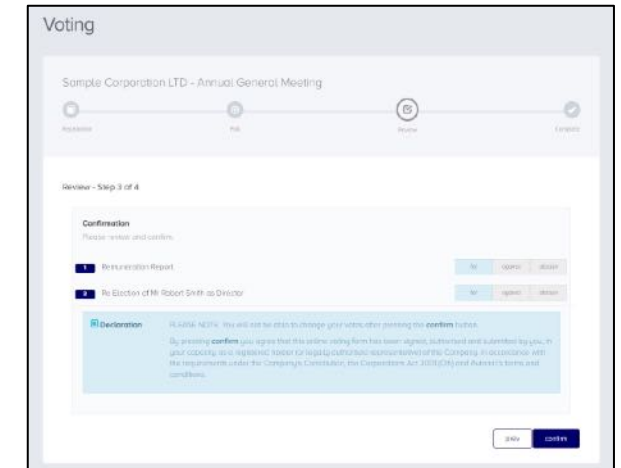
Voting

Sample Corporation LTD - Annual General Meeting

Registration

Poll

Review

Complete

Review - Step 3 of 4

Confirmation

Please review and confirm.

1 Remuneration Report

for against abstain

2 Re Election of Mr Robert Smith as Director

for against abstain

Declaration

PLEASE NOTE: You will not be able to change your votes after pressing the confirm button.

By pressing confirm you agree that this online voting form has been signed, authorised and submitted by you, in your capacity as a registered holder (or legally authorised representative) of the Company, in accordance with the requirements under the Company's Constitution, the Corporations Act 2001(Cth) and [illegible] terms and conditions.

back

confirm